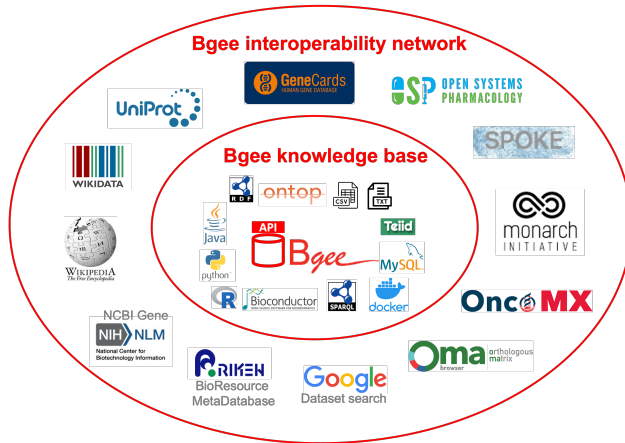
Bgee interoperability network

GeneCards
HUMAN GENE DATABASE

OSP OPEN SYSTEMS PHARMACOLOGY

UniProt

SPOKE

WIKIDATA

Bgee knowledge base

RDF

ontop

CSV

TXT

Java

API

Bgee

Teiid

MySQL

python

R

Bioconductor

SPARQL

docker

monarch INITIATIVE

WIKIPEDIA
The Free Encyclopedia

OncoMX

NCBI Gene

NIH NLM
National Center for Biotechnology Information

RIKEN

BioResource MetaDatabase

Google
Dataset search

Oma browser orthologous matrix